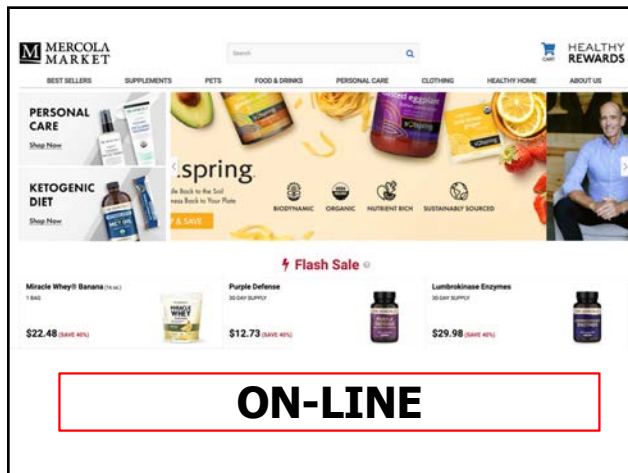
M MERCOLA MARKET

Search

CART

HEALTHY REWARDS

BEST SELLERS SUPPLEMENTS PETS FOOD & DRINKS PERSONAL CARE CLOTHING HEALTHY HOME ABOUT US

PERSONAL CARE
Shop Now

KETOGENIC DIET
Shop Now

:spring
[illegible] Back to the Soil
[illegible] Back to Your Plate
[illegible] & SAVE

BIODYNAMIC ORGANIC NUTRIENT RICH SUSTAINABLY SOURCED

Flash Sale

Miracle Whey® Banana (16 oz)
1 BAG
$22.48 (SAVE 40%)

Purple Defense
30 DAY SUPPLY
$12.73 (SAVE 40%)

Lumbrokinase Enzymes
30 DAY SUPPLY
$29.98 (SAVE 40%)

ON-LINE